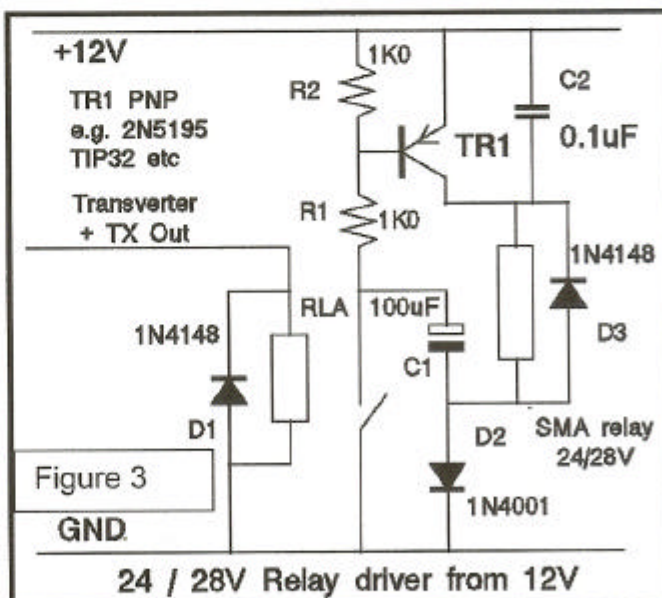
+12V

TR1 PNP
e.g. 2N5195
TIP32 etc

R2
1K0

C2
0.1uF

TR1

R1
1K0

Transverter
+ TX Out

1N4148

RLA

100uF

1N4148

C1

D3

D1

D2

SMA relay
24/28V

Figure 3

1N4001

GND

24 / 28V Relay driver from 12V